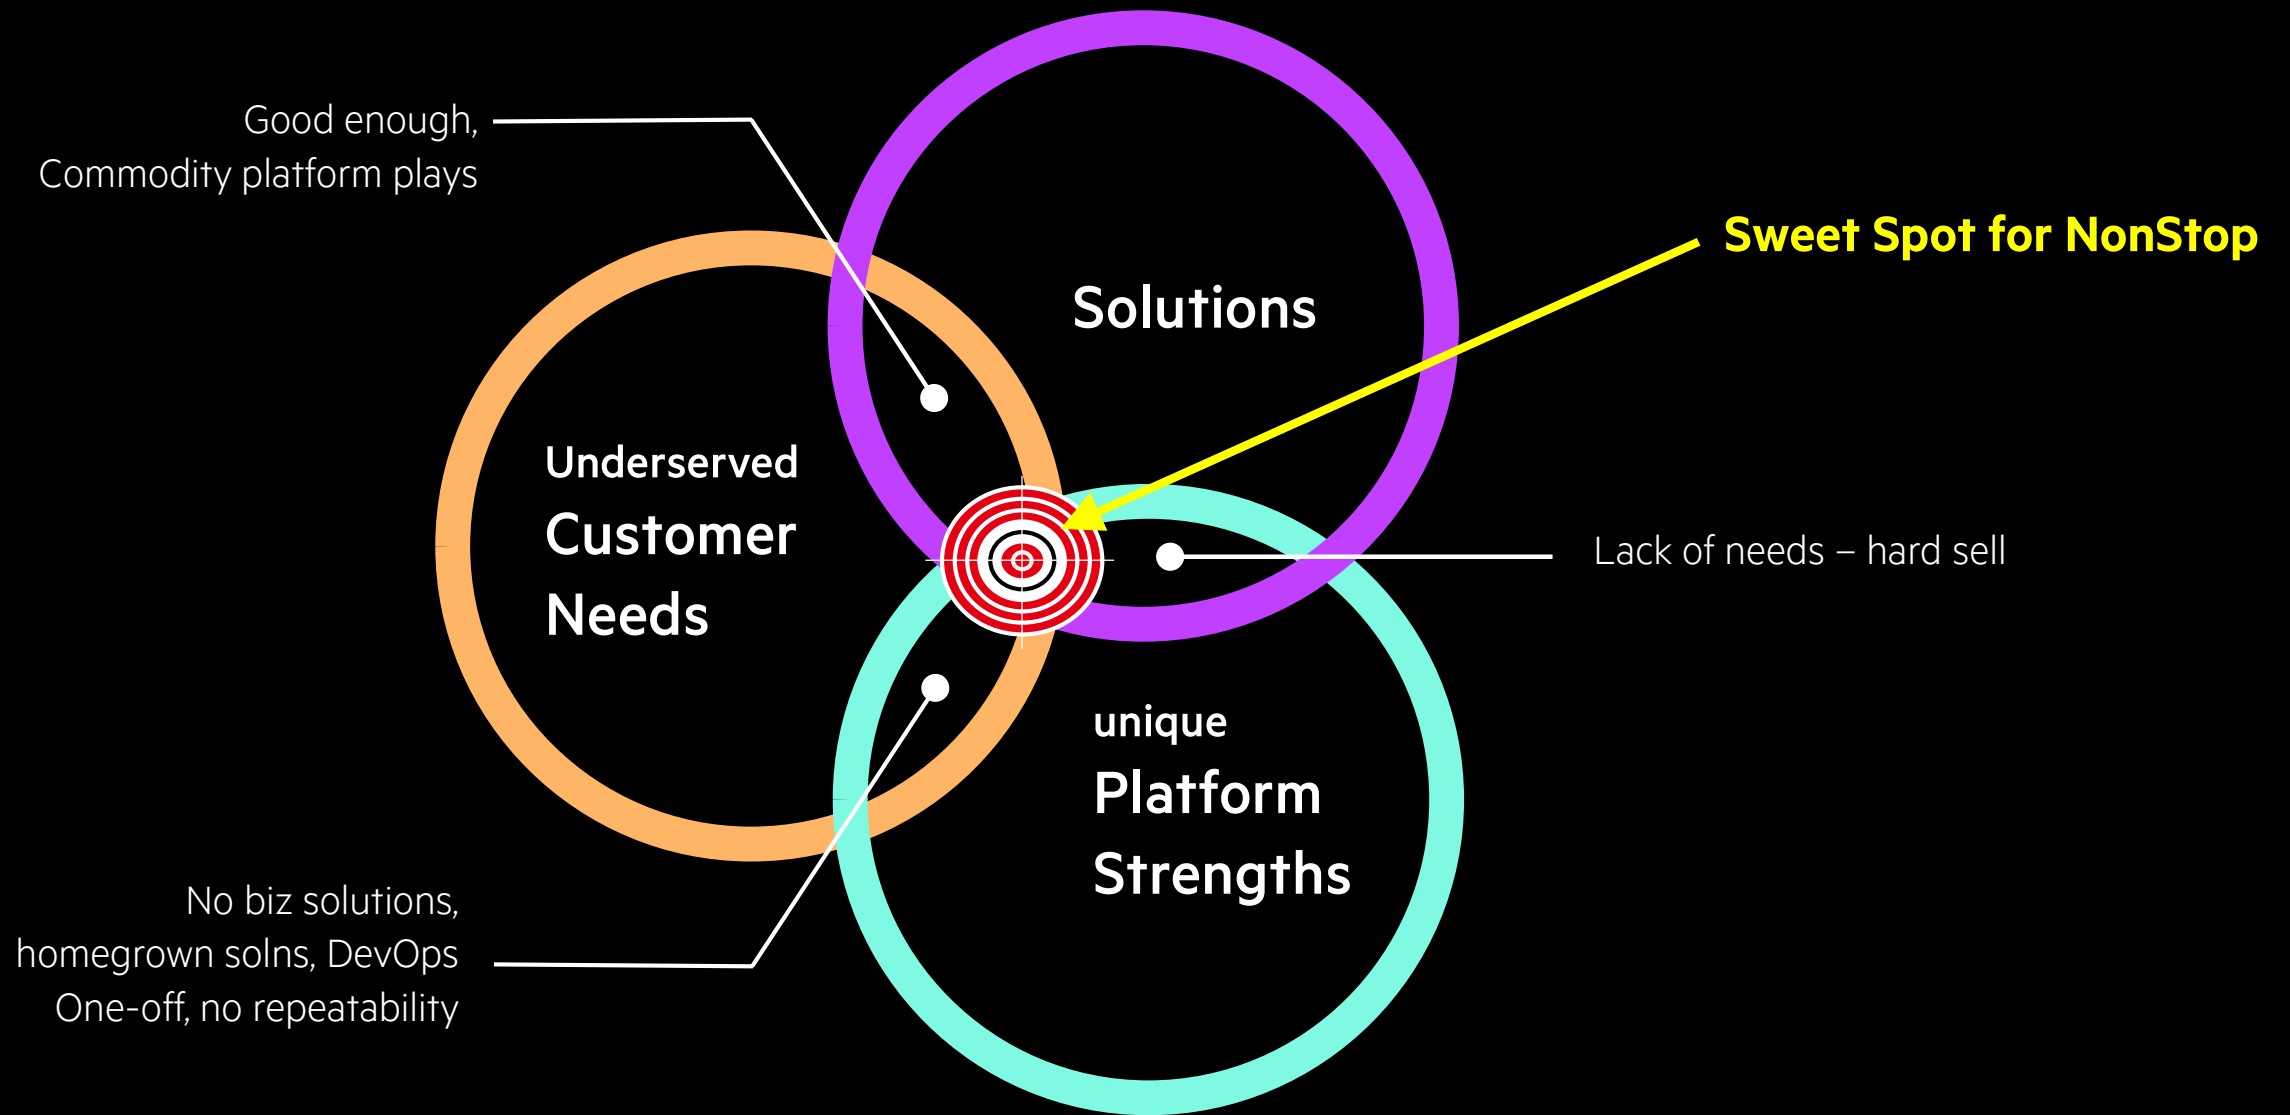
Good enough,
Commodity platform plays

Sweet Spot for NonStop

Solutions

Underserved
Customer
Needs

Lack of needs – hard sell

unique
Platform
Strengths

No biz solutions,
homegrown solns, DevOps
One-off, no repeatability